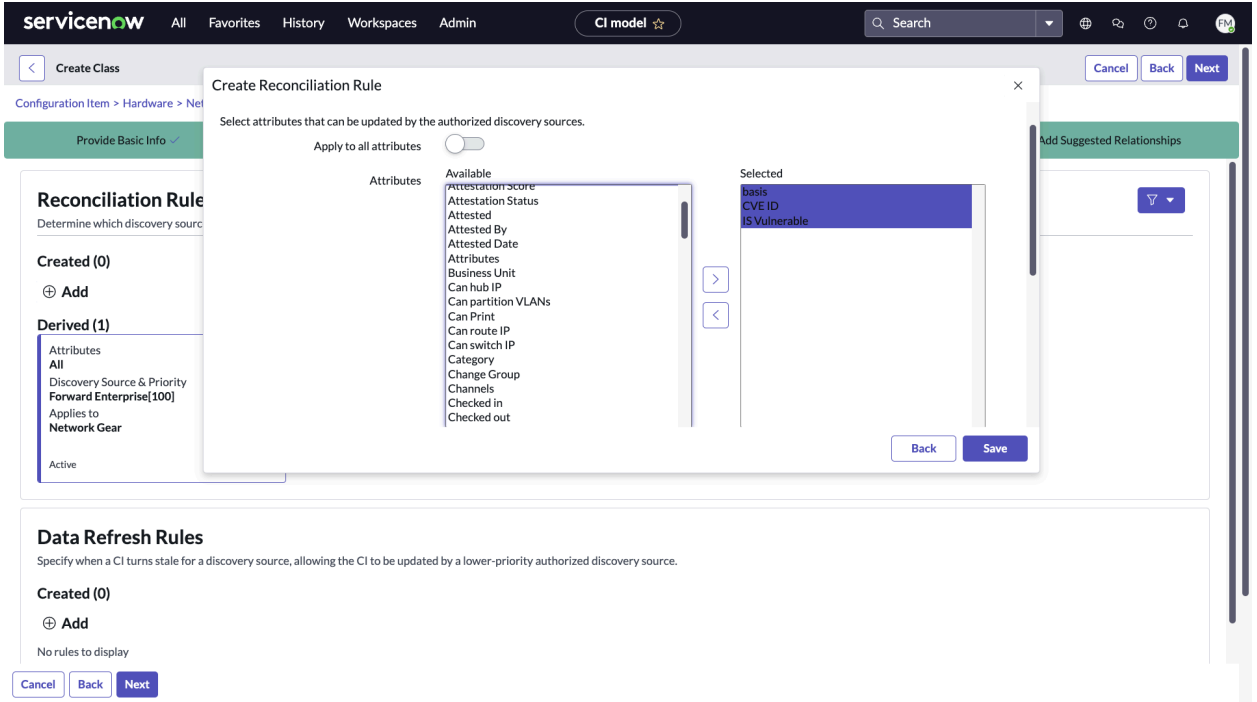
servicenow All Favorites History Workspaces Admin

CI model ☆

Search

FM

Create Class

Cancel Back Next

Configuration Item > Hardware > Net

Provide Basic Info ✓

Add Suggested Relationships

Reconciliation Rule

Determine which discovery sourc

Created (0)

⊕ Add

Derived (1)

Attributes
All
Discovery Source & Priority
Forward Enterprise[100]
Applies to
Network Gear

Active

Create Reconciliation Rule

×

Select attributes that can be updated by the authorized discovery sources.

Apply to all attributes

Attributes

Available

Attestation Score
Attestation Status
Attested
Attested By
Attested Date
Attributes
Business Unit
Can hub IP
Can partition VLANs
Can Print
Can route IP
Can switch IP
Category
Change Group
Channels
Checked in
Checked out

>
<

Selected

basis
CVE ID
IS Vulnerable

Back Save

Data Refresh Rules

Specify when a CI turns stale for a discovery source, allowing the CI to be updated by a lower-priority authorized discovery source.

Created (0)

⊕ Add

No rules to display

Cancel Back Next